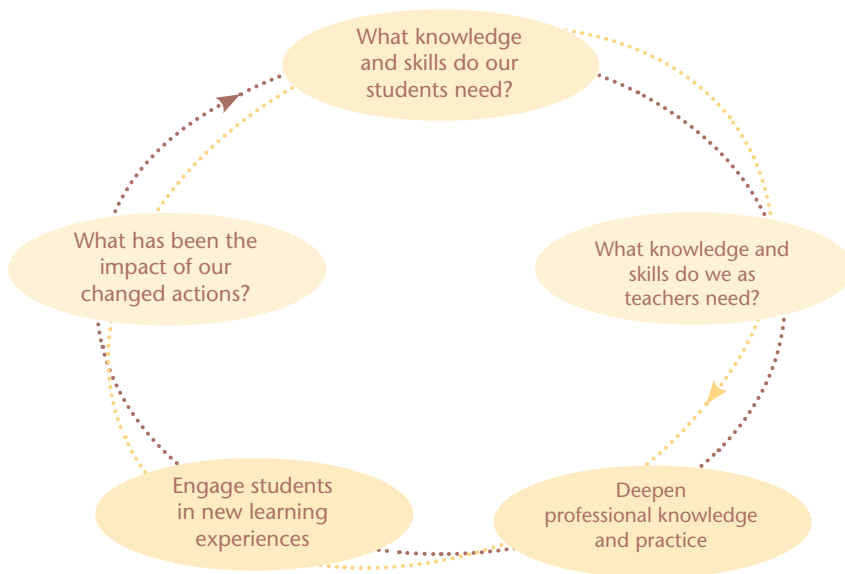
What knowledge and skills do our students need?

What knowledge and skills do we as teachers need?

Deepen professional knowledge and practice

Engage students in new learning experiences

What has been the impact of our changed actions?